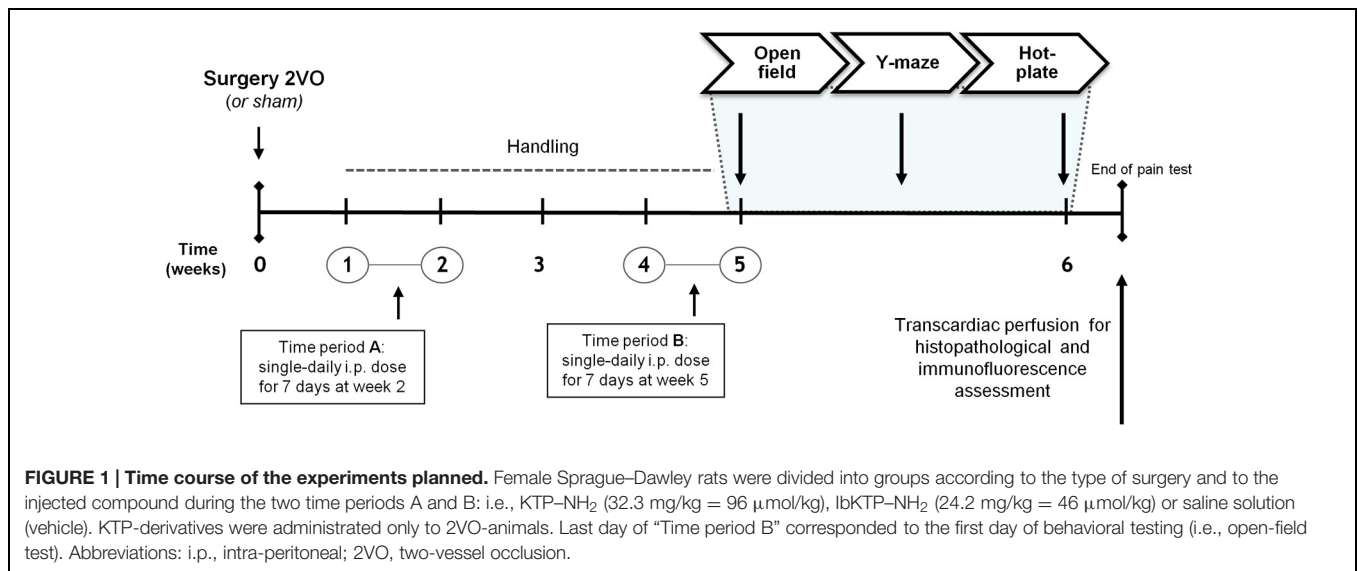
Surgery 2VO
(or sham)

Open field

Y-maze

Hot-plate

Handling

End of pain test

Time
(weeks)

0

1

2

3

4

5

6

Time period **A**:
single-daily i.p. dose
for 7 days at week 2

Time period **B**:
single-daily i.p. dose
for 7 days at week 5

Transcardiac perfusion for
histopathological and
immunofluorescence
assessment

**FIGURE 1 | Time course of the experiments planned.** Female Sprague–Dawley rats were divided into groups according to the type of surgery and to the injected compound during the two time periods A and B: i.e., KTP–$NH_2$ (32.3 mg/kg = 96 $\mu$mol/kg), IbKTP–$NH_2$ (24.2 mg/kg = 46 $\mu$mol/kg) or saline solution (vehicle). KTP-derivatives were administrated only to 2VO-animals. Last day of "Time period B" corresponded to the first day of behavioral testing (i.e., open-field test). Abbreviations: i.p., intra-peritoneal; 2VO, two-vessel occlusion.